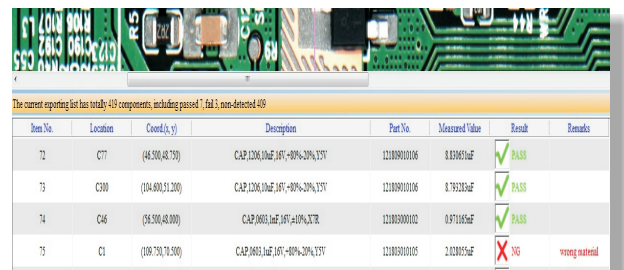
C55 C160 C162 C150 R106 R107 L5 R5 C132 C19 R44

The current exporting list has totally 419 components, including passed 7, fail 3, non-detected 409

| Item No. | Location | Coord.(x, y) | Description | Part No. | Measured Value | Result | Remarks |
|---|---|---|---|---|---|---|---|
| 72 | C77 | (46.500,48.750) | CAP,1206,10uF,16V,+80%-20%,Y5V | 121809010106 | 8.839651uF | PASS | |
| 73 | C300 | (104.600,51.200) | CAP,1206,10uF,16V,+80%-20%,Y5V | 121809010106 | 8.789283uF | PASS | |
| 74 | C46 | (56.500,48.000) | CAP,0603,1uF,16V,±10%,X7R | 121805000102 | 0.971165uF | PASS | |
| 75 | C1 | (109.750,70.500) | CAP,0603,1uF,16V,+80%-20%,Y5V | 121805010105 | 2.028055uF | NG | wrong material |